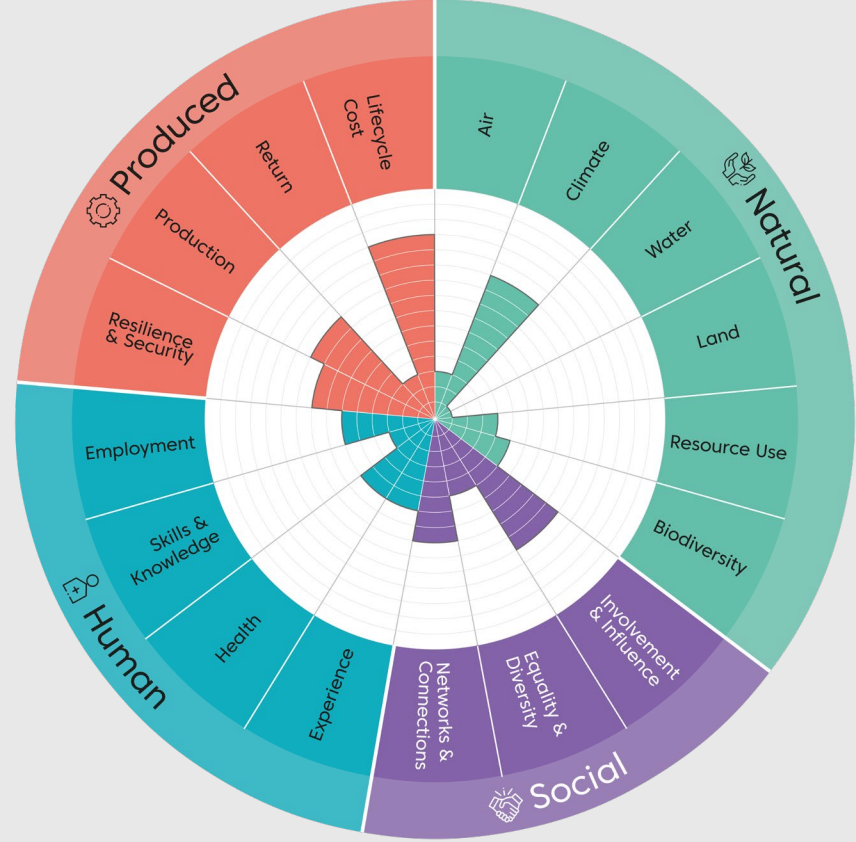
Produced

Lifecycle Cost

Return

Production

Resilience & Security

Natural

Air

Climate

Water

Land

Resource Use

Biodiversity

Social

Involvement & Influence

Equality & Diversity

Networks & Connections

Human

Experience

Health

Skills & Knowledge

Employment